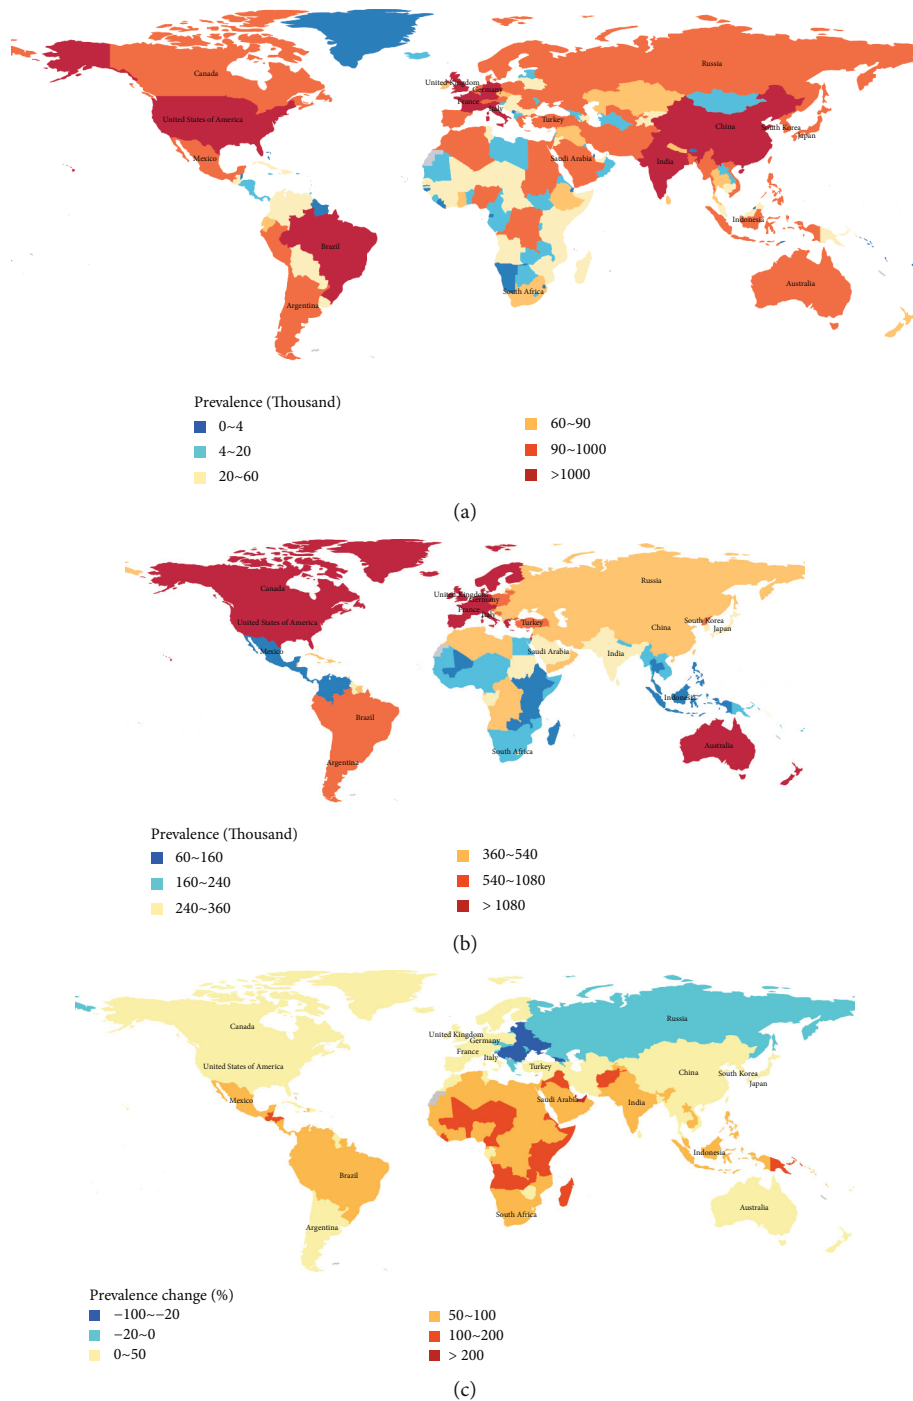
Canada
United States of America
Mexico
Brazil
Argentina
United Kingdom
Germany
France
Italy
Turkey
Saudi Arabia
South Africa
Russia
China
South Korea
Japan
India
Indonesia
Australia

Prevalence (Thousand)
0~4
4~20
20~60
60~90
90~1000
>1000

(a)

Canada
United States of America
Mexico
Brazil
Argentina
United Kingdom
Germany
France
Italy
Turkey
Saudi Arabia
South Africa
Russia
China
South Korea
Japan
India
Indonesia
Australia

Prevalence (Thousand)
60~160
160~240
240~360
360~540
540~1080
> 1080

(b)

Canada
United States of America
Mexico
Brazil
Argentina
United Kingdom
Germany
France
Italy
Turkey
Saudi Arabia
South Africa
Russia
China
South Korea
Japan
India
Indonesia
Australia

Prevalence change (%)
−100~−20
−20~0
0~50
50~100
100~200
> 200

(c)